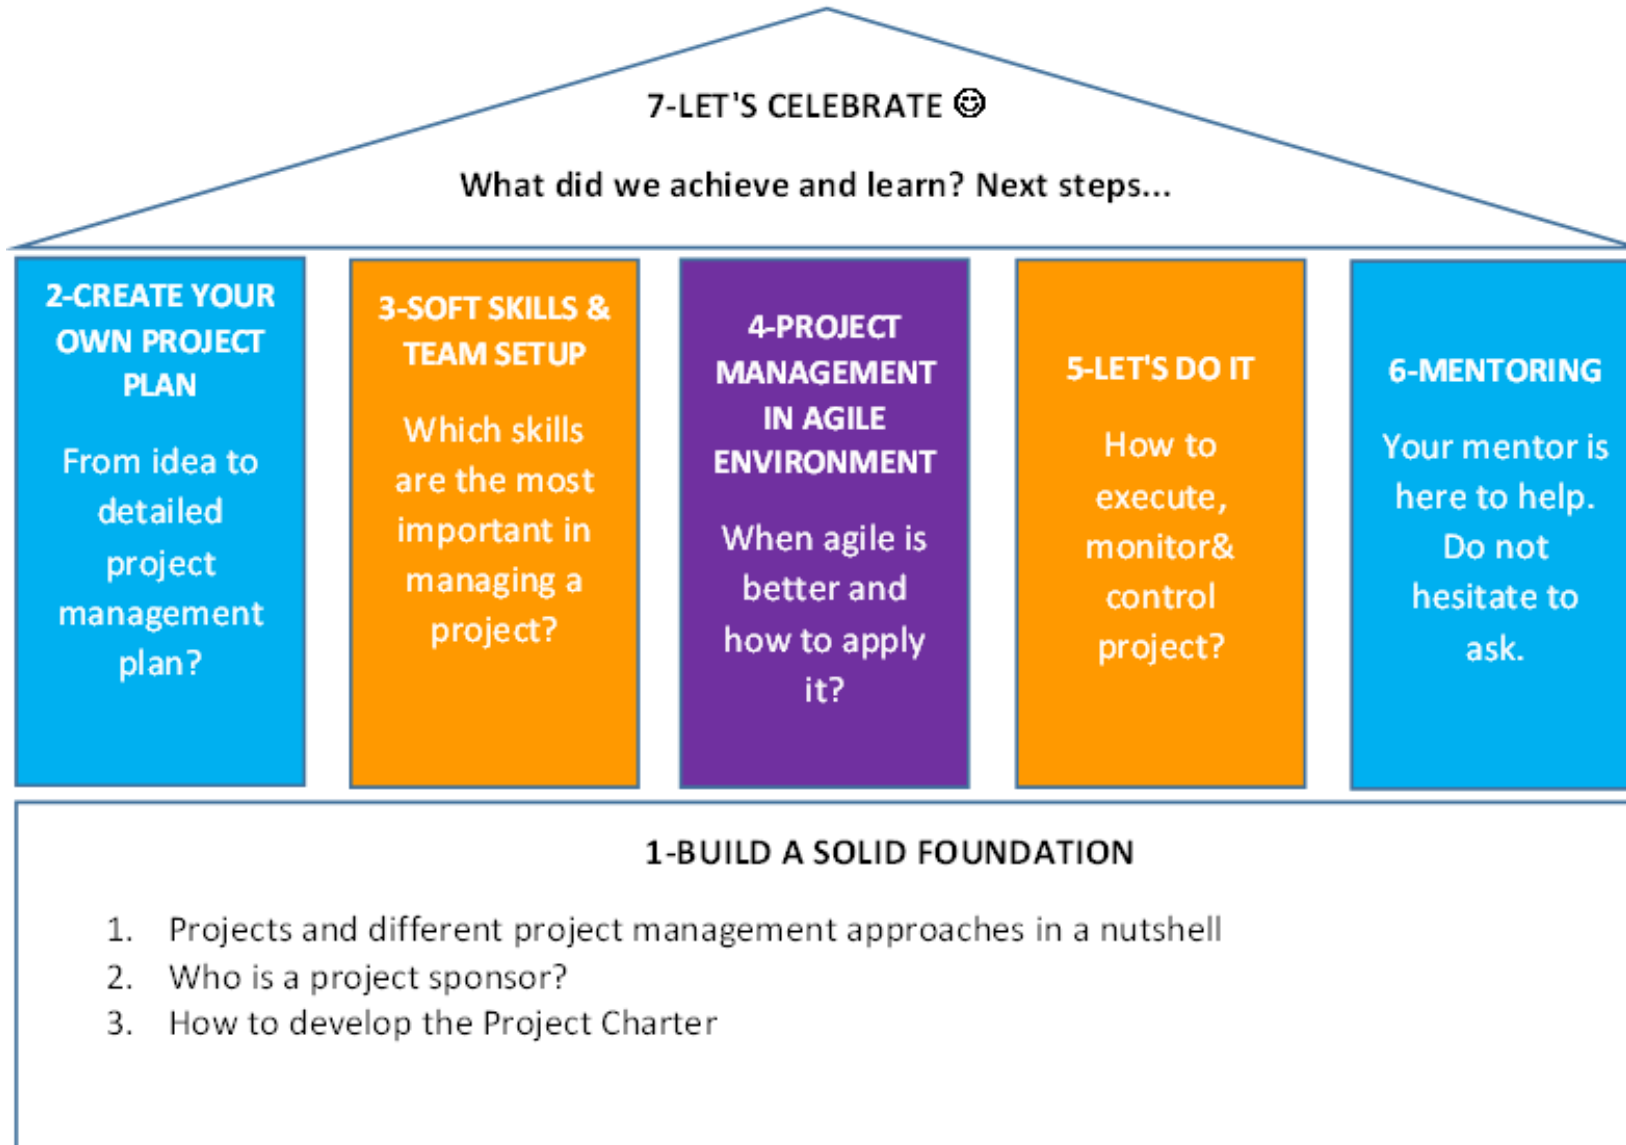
7-LET'S CELEBRATE ☺

What did we achieve and learn? Next steps...

2-CREATE YOUR OWN PROJECT PLAN

From idea to detailed project management plan?

3-SOFT SKILLS & TEAM SETUP

Which skills are the most important in managing a project?

4-PROJECT MANAGEMENT IN AGILE ENVIRONMENT

When agile is better and how to apply it?

5-LET'S DO IT

How to execute, monitor& control project?

6-MENTORING

Your mentor is here to help. Do not hesitate to ask.

1-BUILD A SOLID FOUNDATION

1. Projects and different project management approaches in a nutshell
2. Who is a project sponsor?
3. How to develop the Project Charter